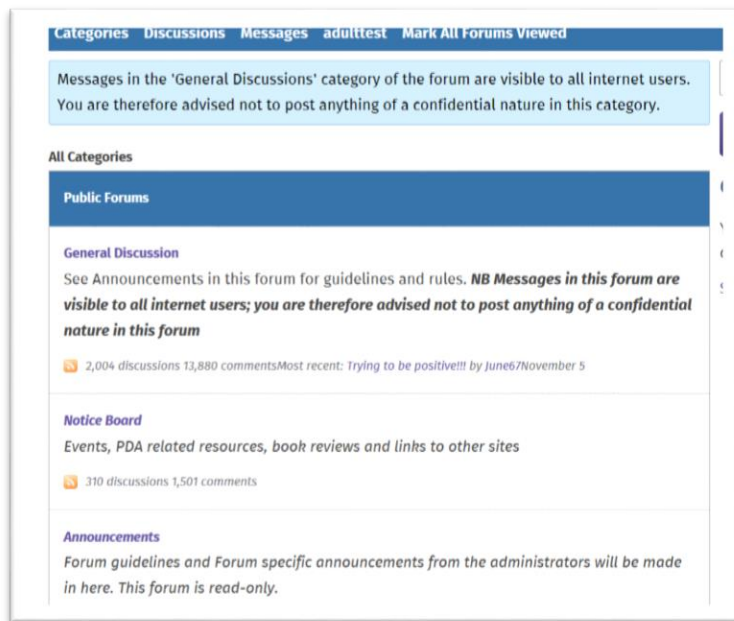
Categories Discussions Messages adulttest Mark All Forums Viewed

Messages in the 'General Discussions' category of the forum are visible to all internet users. You are therefore advised not to post anything of a confidential nature in this category.

All Categories

Public Forums

General Discussion

See Announcements in this forum for guidelines and rules. ***NB Messages in this forum are visible to all internet users; you are therefore advised not to post anything of a confidential nature in this forum***

2,004 discussions 13,880 commentsMost recent: Trying to be positive!!! by June67November 5

*Notice Board*

*Events, PDA related resources, book reviews and links to other sites*

310 discussions 1,501 comments

*Announcements*

*Forum guidelines and Forum specific announcements from the administrators will be made in here. This forum is read-only.*